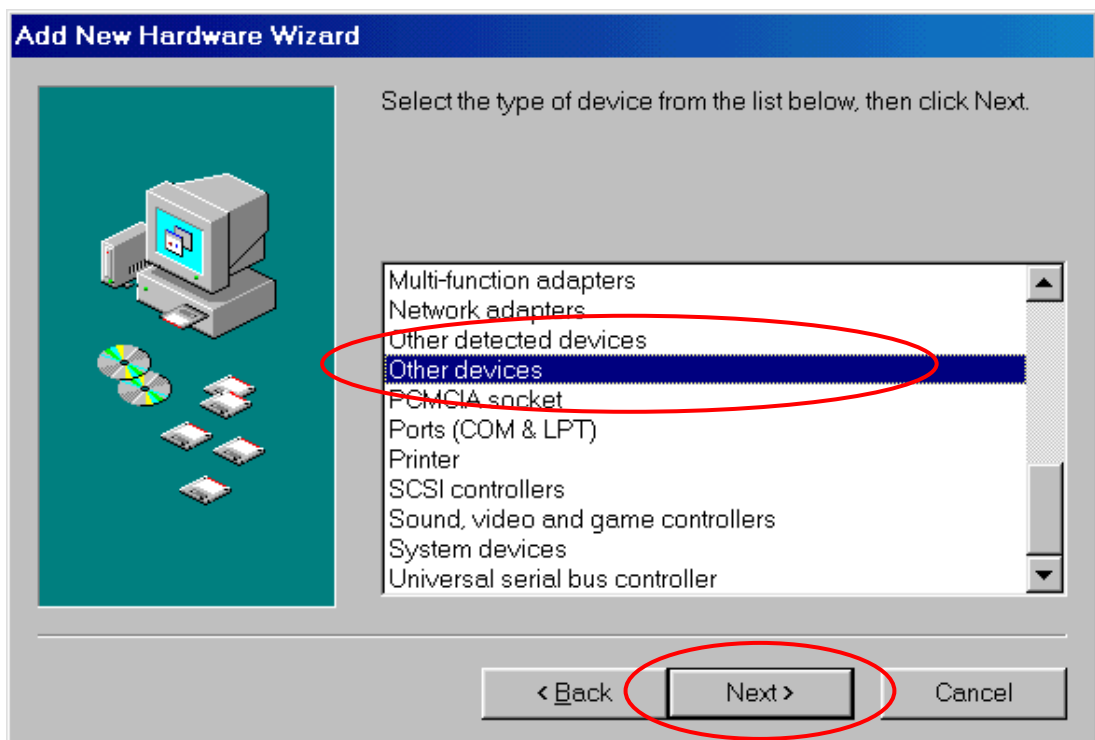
Add New Hardware Wizard

Select the type of device from the list below, then click Next.

Multi-function adapters
Network adapters
Other detected devices
Other devices
PCMCIA socket
Ports (COM & LPT)
Printer
SCSI controllers
Sound, video and game controllers
System devices
Universal serial bus controller

< Back
Next >
Cancel